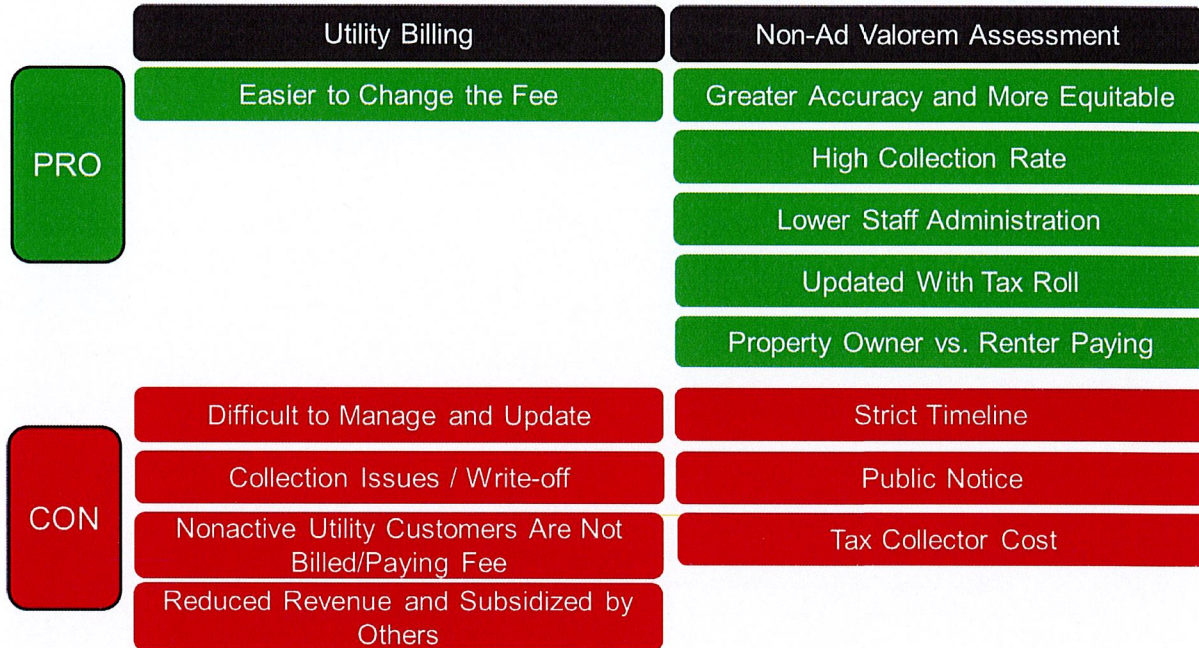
| | Utility Billing | Non-Ad Valorem Assessment |
|---|---|---|
| PRO | Easier to Change the Fee | Greater Accuracy and More Equitable |
| | | High Collection Rate |
| | | Lower Staff Administration |
| | | Updated With Tax Roll |
| | | Property Owner vs. Renter Paying |
| CON | Difficult to Manage and Update | Strict Timeline |
| | Collection Issues / Write-off | Public Notice |
| | Nonactive Utility Customers Are Not Billed/Paying Fee | Tax Collector Cost |
| | Reduced Revenue and Subsidized by Others | |